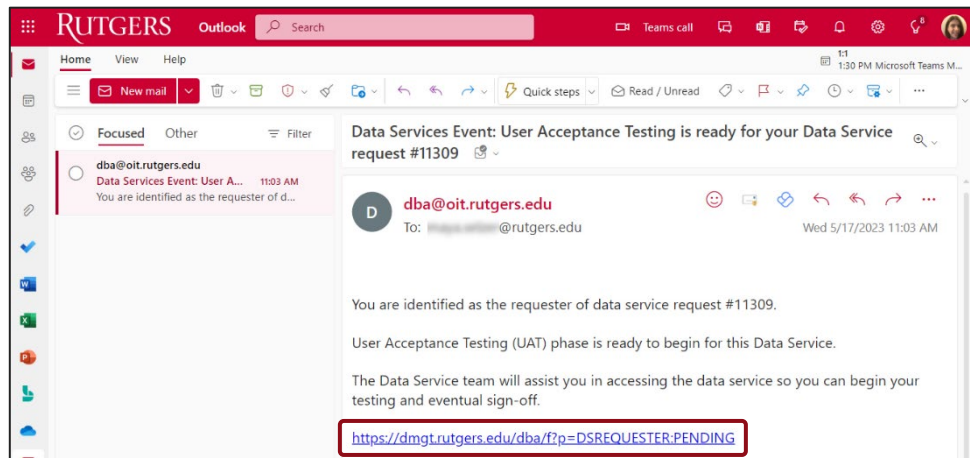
RUTGERS Outlook Search

Teams call

8

Home View Help

1:1
1:30 PM Microsoft Teams M...

New mail

Quick steps

Read / Unread

Focused Other Filter

dba@oit.rutgers.edu
Data Services Event: User A... 11:03 AM
You are identified as the requester of d...

Data Services Event: User Acceptance Testing is ready for your Data Service request #11309

D

dba@oit.rutgers.edu
To: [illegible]@rutgers.edu

Wed 5/17/2023 11:03 AM

You are identified as the requester of data service request #11309.

User Acceptance Testing (UAT) phase is ready to begin for this Data Service.

The Data Service team will assist you in accessing the data service so you can begin your testing and eventual sign-off.

https://dmgt.rutgers.edu/dba/f?p=DSREQUESTER:PENDING